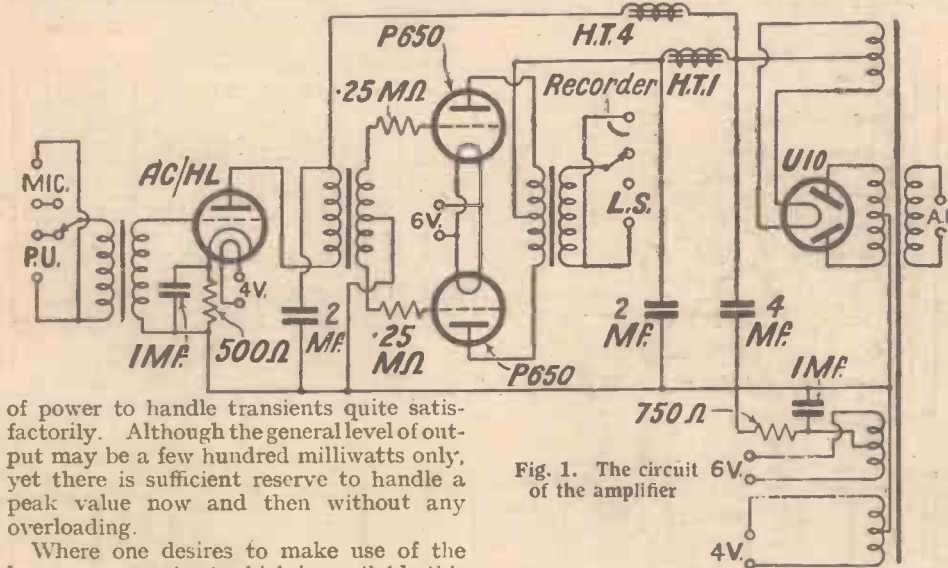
P650
H.T.4
·25 MΩ
Recorder
H.T.1
1
MIC.
AC/HL
U10
6V.
L.S.
A.C.
P.U.
4V.
2
MF.
2
MF.
4
MF.
·25
MΩ
1MF.
500Ω
P650
1MF.
750Ω
6V.
4V.

of power to handle transients quite satisfactorily. Although the general level of output may be a few hundred milliwatts only, yet there is sufficient reserve to handle a peak value now and then without any overloading.

Where one desires to make use of the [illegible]

Fig. 1. The circuit of the amplifier